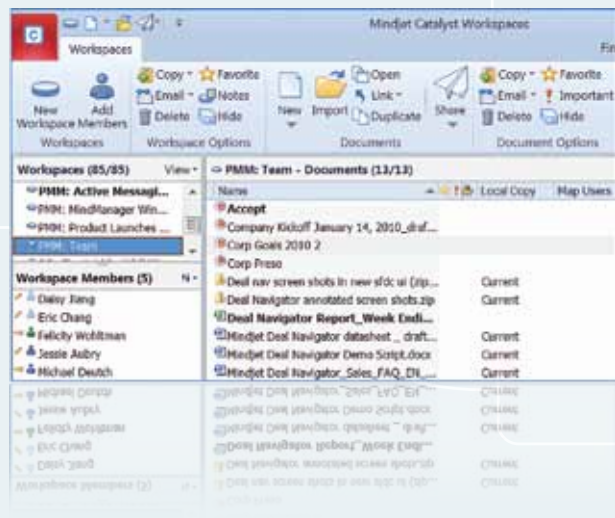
Mindjet Catalyst Workspaces

Workspaces

Fi

New Workspace
Add Members
Copy
Favorite
Email
Notes
Delete
Hide
Workspaces
Workspace Options

New
Import
Open
Link
Duplicate
Share
Documents

Copy
Favorite
Email
Important
Delete
Hide
Document Options

Workspaces (85/85)
View
PMM: Active Messagi...
PMM: MindManager Win...
PMM: Product Launches ...
PMM: Team

Workspace Members (5)
Daisy Jiang
Eric Chang
Felicity Wohltman
Jessie Aubry
Michael Deutch

PMM: Team - Documents (13/13)

| Name | Local Copy | Map Users |
|---|---|---|
| Accept | | |
| Company Kickoff January 14, 2010_draf... | | |
| Corp Goals 2010 2 | | |
| Corp Preso | | |
| Deal nav screen shots in new sfdc ui (zip... | Current | |
| Deal Navigator annotated screen shots.zip | Current | |
| Deal Navigator Report_Week Endi... | | |
| Mindjet Deal Navigator datasheet _ draft... | Current | |
| Mindjet Deal Navigator Demo Script.docx | Current | |
| Mindjet Deal Navigator_Sales_FAQ_DN_... | Current | |